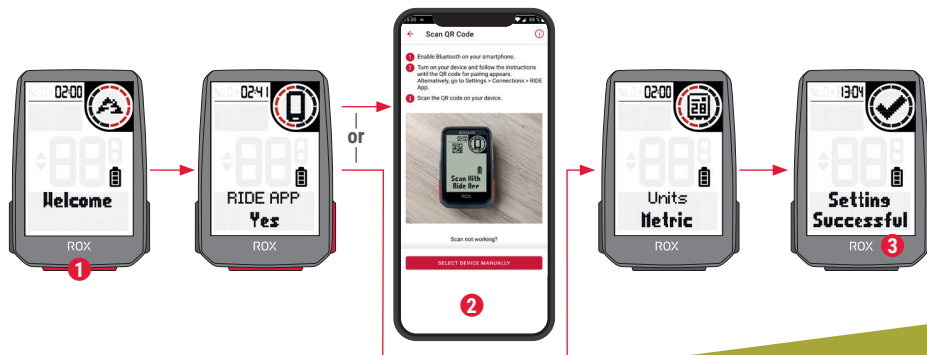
02:00
Welcome
ROX
1

02:41
RIDE APP
Yes
ROX

or

5:00
68 %
Scan QR Code
1 Enable Bluetooth on your smartphone.
2 Turn on your device and follow the instructions until the QR code for pairing appears. Alternatively, go to Settings > Connections > RIDE App.
3 Scan the QR code on your device.
Scan With Ride App
ROX
Scan not working?
SELECT DEVICE MANUALLY
2

02:00
Units
Metric
ROX

13:04
Setting
Successful
ROX
3